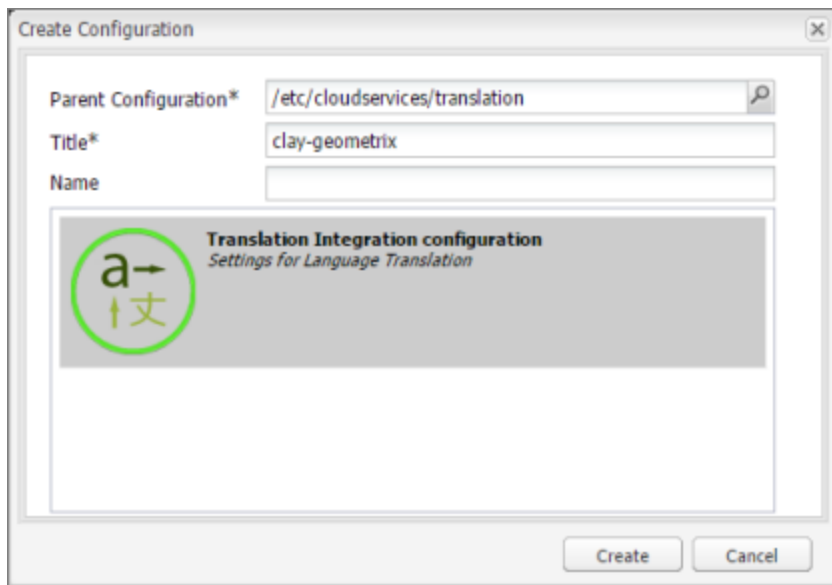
Create Configuration

Parent Configuration* /etc/cloudservices/translation

Title* clay-geometrix

Name

a 文

**Translation Integration configuration**
*Settings for Language Translation*

Create Cancel